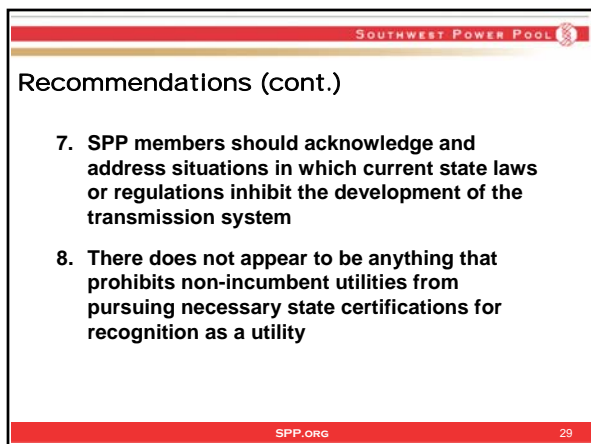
SOUTHWEST POWER POOL

Recommendations (cont.)

7. SPP members should acknowledge and address situations in which current state laws or regulations inhibit the development of the transmission system

8. There does not appear to be anything that prohibits non-incumbent utilities from pursuing necessary state certifications for recognition as a utility

SPP.ORG

29